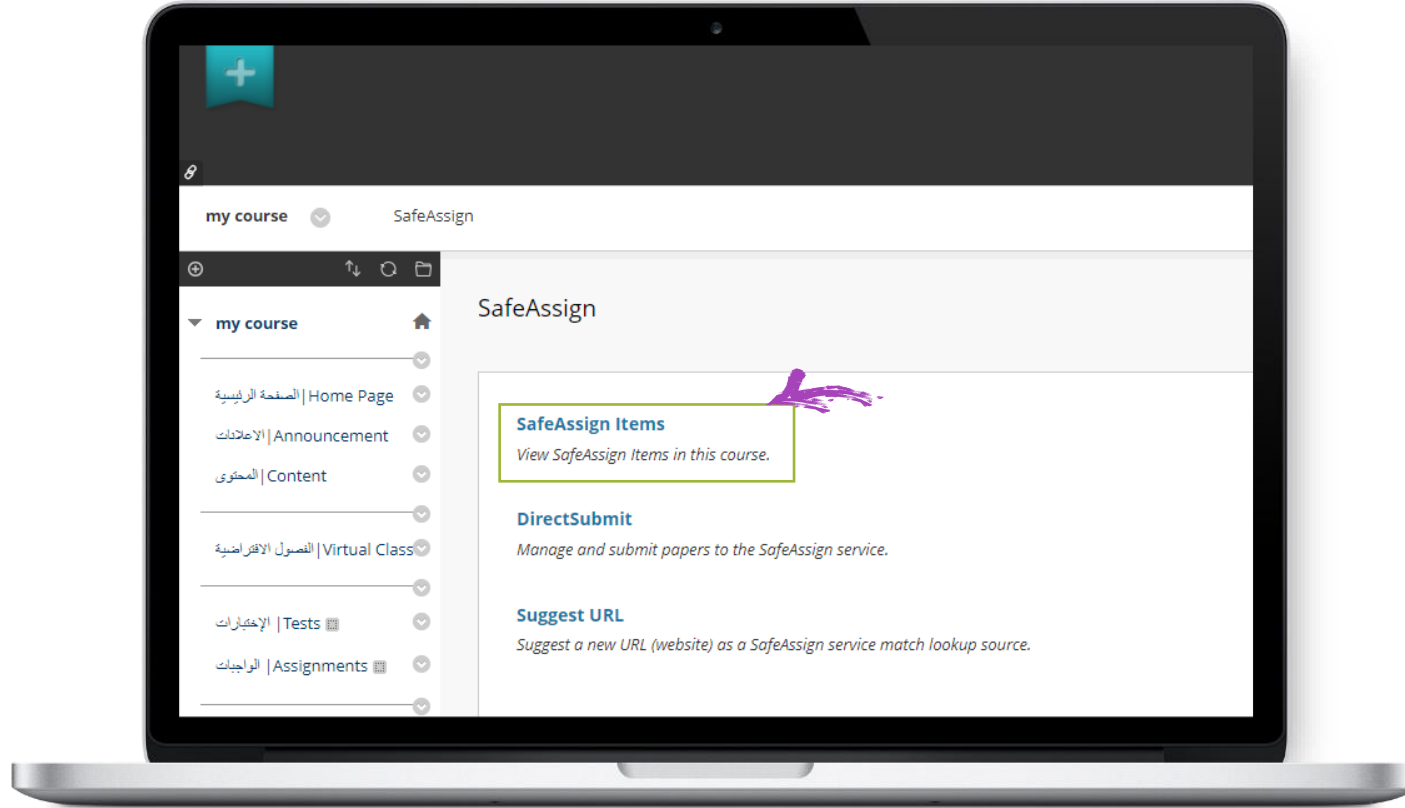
my course SafeAssign

my course

الصفحة الرئيسية | Home Page

الاعلانات | Announcement

المحتوى | Content

الفصول الافتراضية | Virtual Class

الإختبارات | Tests

الواجبات | Assignments

SafeAssign

SafeAssign Items
View SafeAssign Items in this course.

DirectSubmit
Manage and submit papers to the SafeAssign service.

Suggest URL
Suggest a new URL (website) as a SafeAssign service match lookup source.